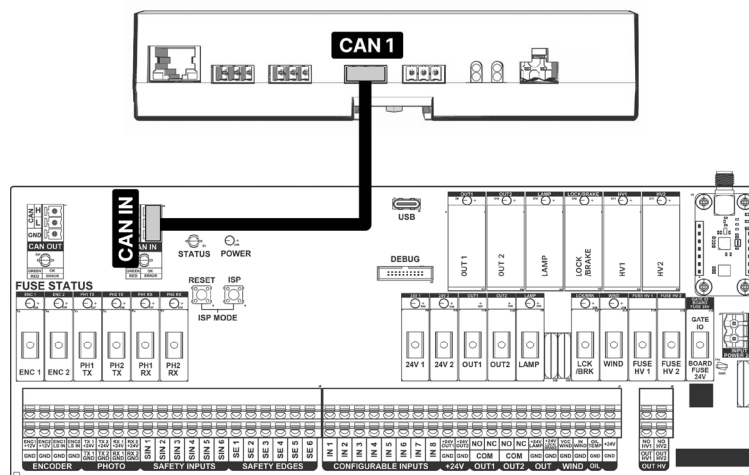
CAN 1

CAN IN

CAN OUT

CAN H L GND

GREEN RED

OK ERROR

STATUS POWER

RESET ISP

ISP MODE

USB

DEBUG

FUSE STATUS

ENC 1 ENC 2 PH1 TX PH2 TX PH1 RX PH2 RX

ENC 1 ENC 2 PH1 TX PH2 TX PH1 RX PH2 RX

OUT1 OUT2 LAMP LOCK/BRAKE HV1 HV2

OUT 1 OUT 2 LAMP LOCK /BRAKE HV1 HV2

24V 24V OUT1 OUT2 LAMP LCK/BRK WIND FUSE HV 1 FUSE HV 2

24V 1 24V 2 OUT1 OUT2 LAMP LCK /BRK WIND FUSE HV 1 FUSE HV 2

GATE IO

BOARD FUSE 24V

POWER 24

ENC2 +12V ENC1 +12V ENC1 LS IN ENC2 LS IN TX 1 +24V TX 2 +24V RX 1 +24V RX 2 +24V SIN 1 SIN 2 SIN 3 SIN 4 SIN 5 SIN 6 SE 1 SE 2 SE 3 SE 4 SE 5 SE 6 IN 1 IN 2 IN 3 IN 4 IN 5 IN 6 IN 7 IN 8 +24V OUT +24V OUT NO NC NO NC +24V LAMP +24V LOCK VCC WIND IN WIND OIL TEMP +24V NO HV1 NO HV2

GND GND GND GND TX 1 GND TX 2 GND RX 1 GND RX 2 GND GND GND COM COM GND GND GND GND GND OUT HV1 OUT HV2

ENCODER PHOTO SAFETY INPUTS SAFETY EDGES CONFIGURABLE INPUTS +24V OUT1 OUT2 OUT WIND OIL OUT HV